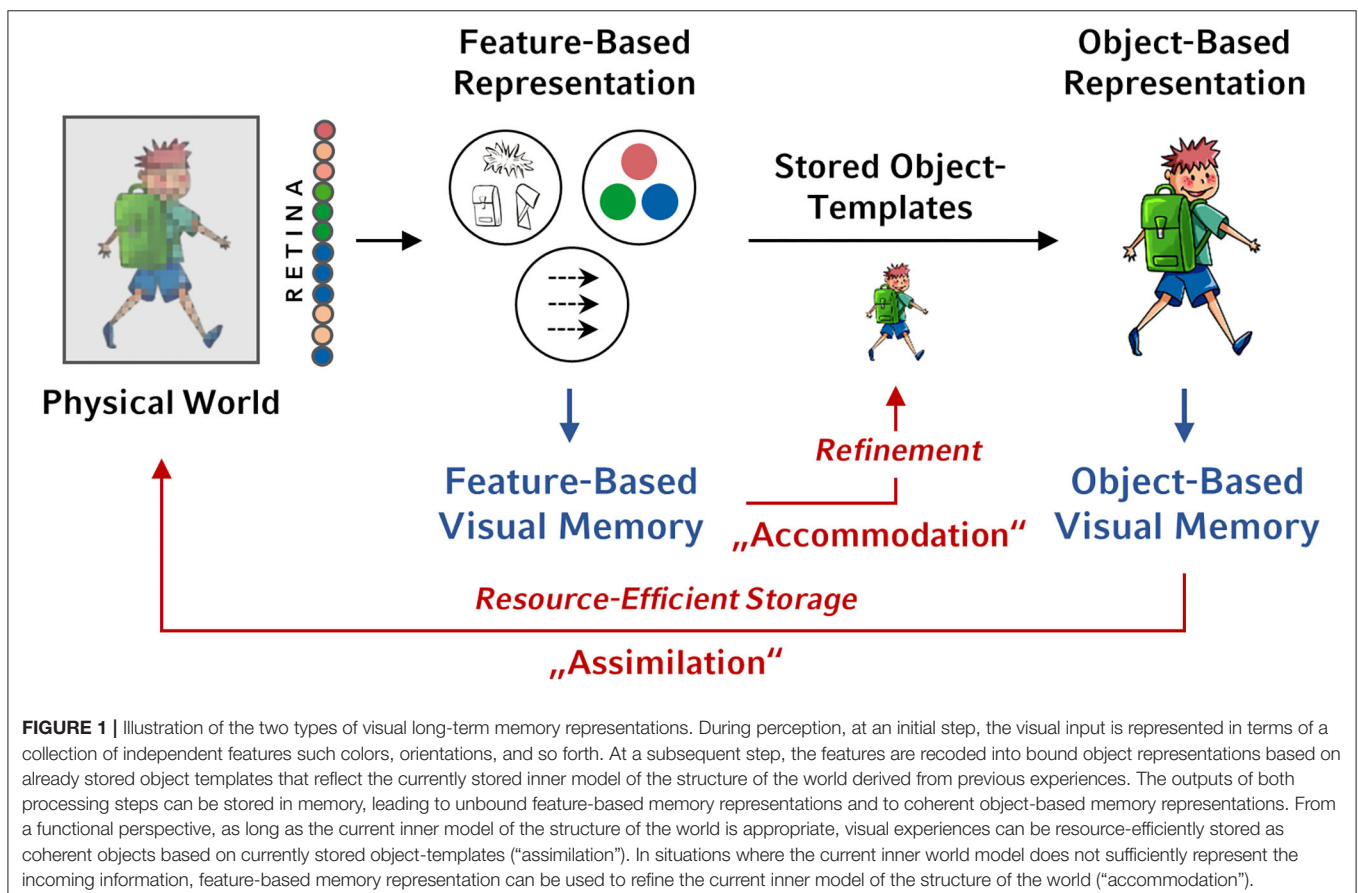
Feature-Based Representation

Object-Based Representation

RETINA

Stored Object-Templates

Physical World

Feature-Based Visual Memory

Refinement

„Accommodation“

Object-Based Visual Memory

Resource-Efficient Storage

„Assimilation“

**FIGURE 1 |** Illustration of the two types of visual long-term memory representations. During perception, at an initial step, the visual input is represented in terms of a collection of independent features such colors, orientations, and so forth. At a subsequent step, the features are recoded into bound object representations based on already stored object templates that reflect the currently stored inner model of the structure of the world derived from previous experiences. The outputs of both processing steps can be stored in memory, leading to unbound feature-based memory representations and to coherent object-based memory representations. From a functional perspective, as long as the current inner model of the structure of the world is appropriate, visual experiences can be resource-efficiently stored as coherent objects based on currently stored object-templates ("assimilation"). In situations where the current inner world model does not sufficiently represent the incoming information, feature-based memory representation can be used to refine the current inner model of the structure of the world ("accommodation").